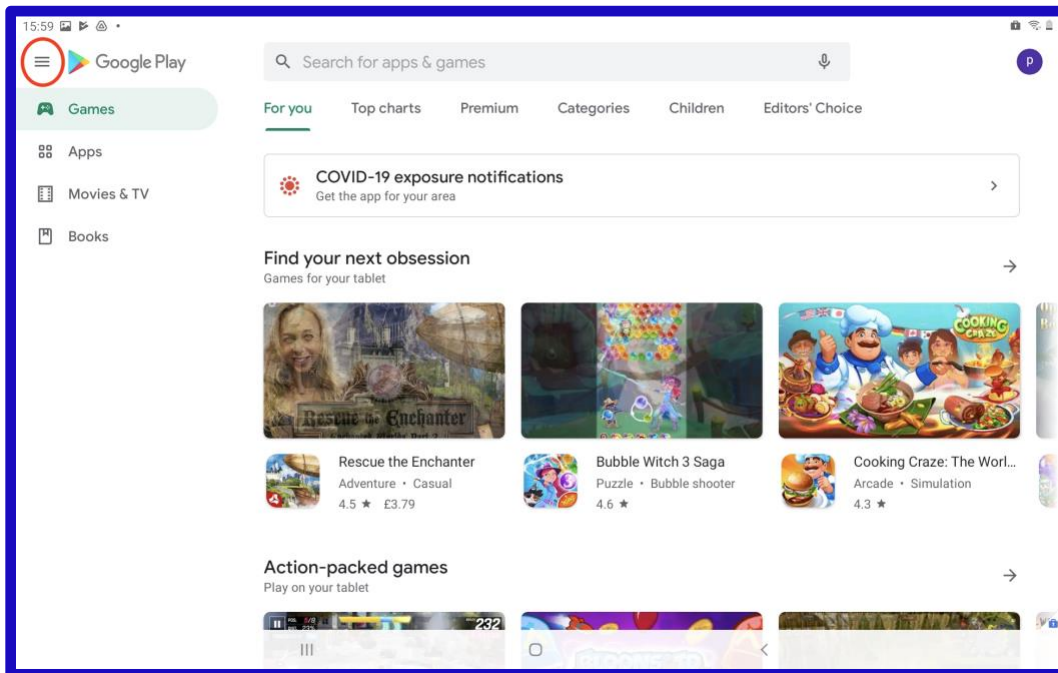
15:59

Google Play

Search for apps & games

p

Games

Apps

Movies & TV

Books

For you Top charts Premium Categories Children Editors' Choice

COVID-19 exposure notifications
Get the app for your area

Find your next obsession
Games for your tablet

Rescue the Enchanter

COOKING CRAZE

Rescue the Enchanter
Adventure • Casual
4.5 ★ £3.79

Bubble Witch 3 Saga
Puzzle • Bubble shooter
4.6 ★

Cooking Craze: The Worl...
Arcade • Simulation
4.3 ★

Action-packed games
Play on your tablet

232